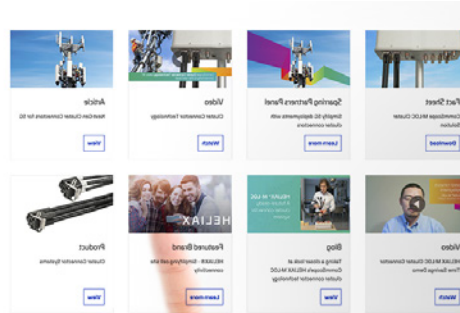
Fact Sheet
CommScope MLCC Cluster Solution
Download

Sparking Partners Panel
Simplify 5G deployments with cluster connectors
Learn more

Video
Cluster Connector Technology
Watch

Article
Next-Gen Cluster Connectors for 5G
View

Video
HELIAX MLCC Cluster Connector Time Savings Demo

Blog
Taking a closer look at CommScope's HELIAX M-LOC Cluster Connector Technology
View

Featured Brand
HELIAX - Simplifying cell site connectivity
Learn more

Product
Cluster Connector Systems
View

HELIAX